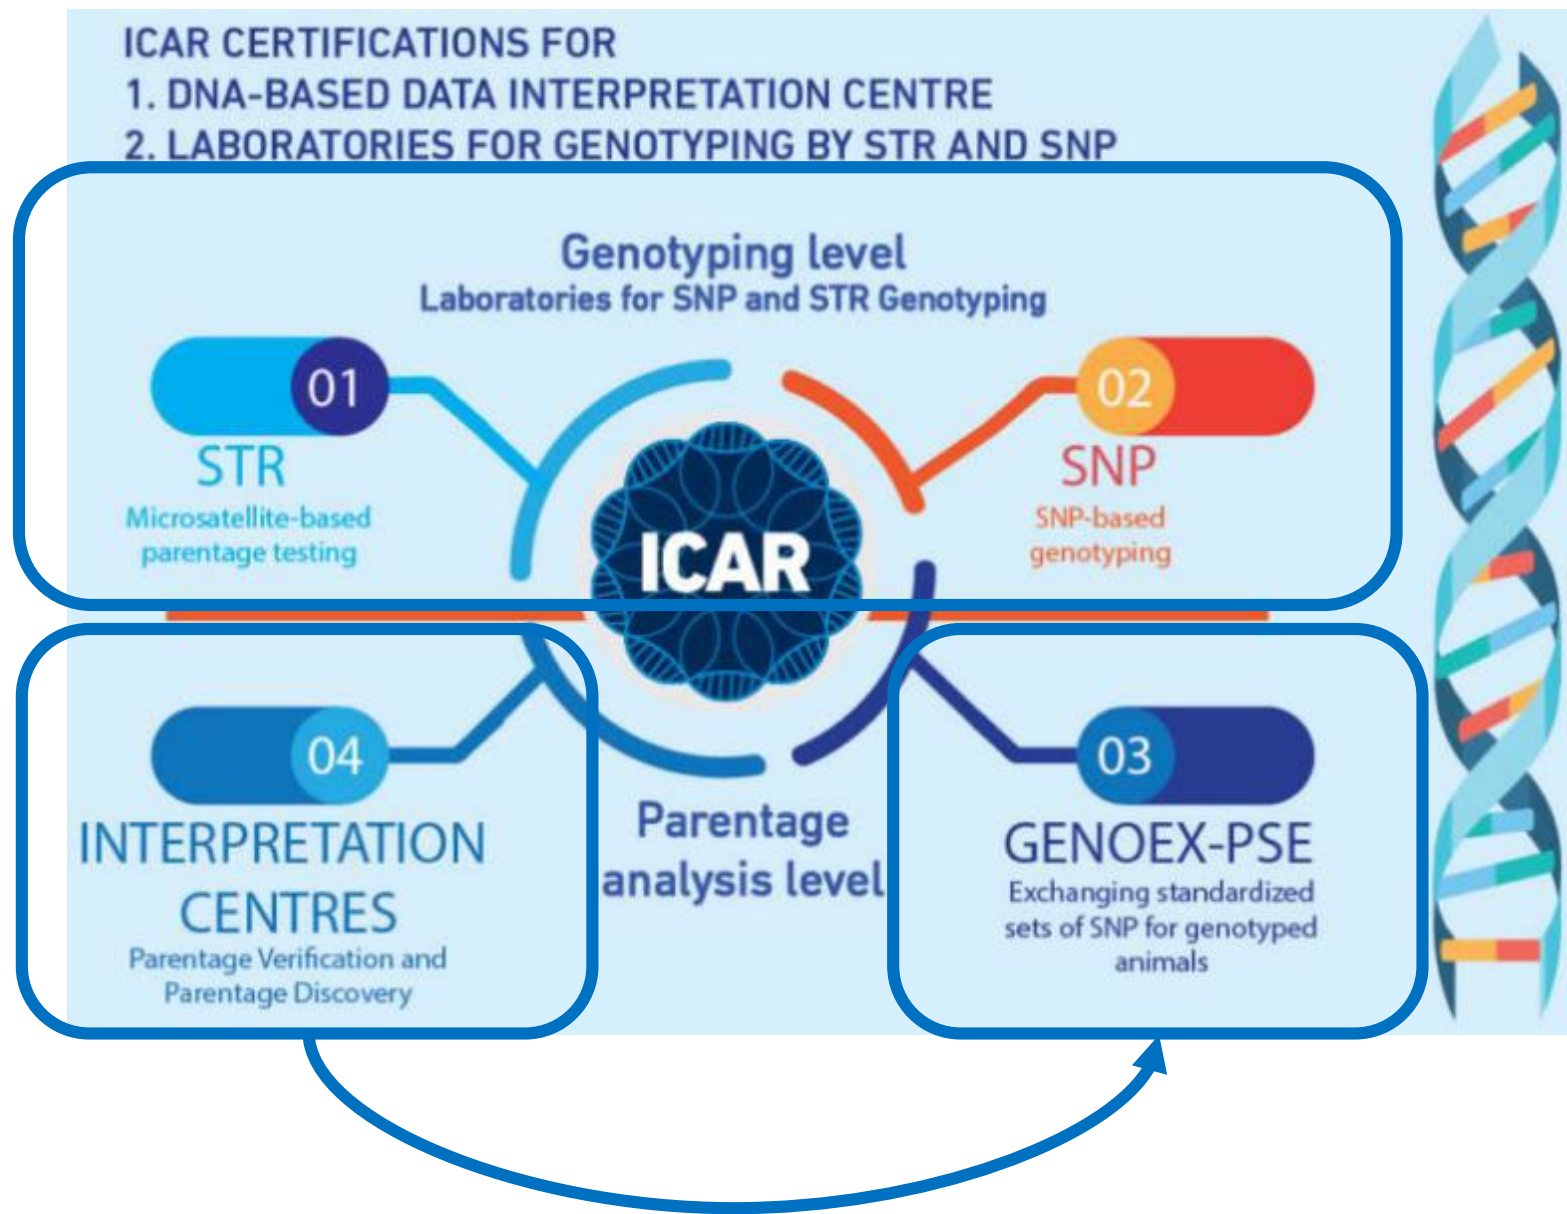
ICAR CERTIFICATIONS FOR
1. DNA-BASED DATA INTERPRETATION CENTRE
2. LABORATORIES FOR GENOTYPING BY STR AND SNP

Genotyping level
Laboratories for SNP and STR Genotyping

01
STR
Microsatellite-based parentage testing

02
SNP
SNP-based genotyping

ICAR

04
INTERPRETATION CENTRES
Parentage Verification and Parentage Discovery

Parentage analysis level

03
GENOEX-PSE
Exchanging standardized sets of SNP for genotyped animals